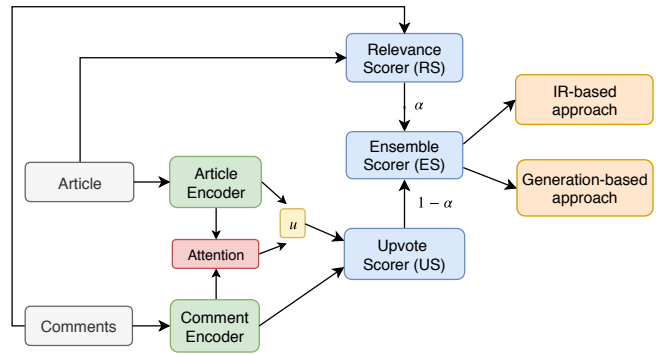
Relevance Scorer (RS)

$\alpha$

IR-based approach

Ensemble Scorer (ES)

Article

Article Encoder

Generation-based approach

$1-\alpha$

$u$

Attention

Upvote Scorer (US)

Comments

Comment Encoder